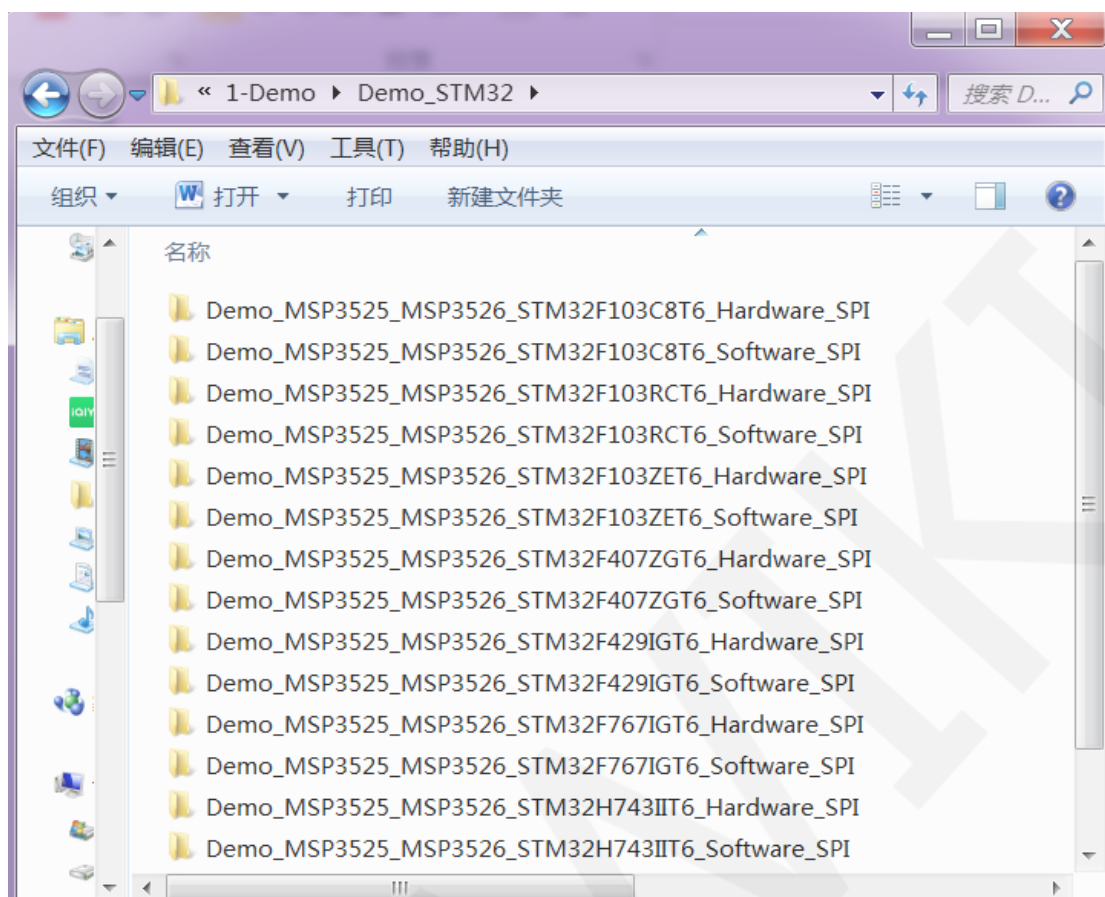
« 1-Demo ▸ Demo_STM32 ▸

搜索 D...

文件(F) 编辑(E) 查看(V) 工具(T) 帮助(H)

组织 ▾ 打开 ▾ 打印 新建文件夹

名称

Demo_MSP3525_MSP3526_STM32F103C8T6_Hardware_SPI
Demo_MSP3525_MSP3526_STM32F103C8T6_Software_SPI
Demo_MSP3525_MSP3526_STM32F103RCT6_Hardware_SPI
Demo_MSP3525_MSP3526_STM32F103RCT6_Software_SPI
Demo_MSP3525_MSP3526_STM32F103ZET6_Hardware_SPI
Demo_MSP3525_MSP3526_STM32F103ZET6_Software_SPI
Demo_MSP3525_MSP3526_STM32F407ZGT6_Hardware_SPI
Demo_MSP3525_MSP3526_STM32F407ZGT6_Software_SPI
Demo_MSP3525_MSP3526_STM32F429IGT6_Hardware_SPI
Demo_MSP3525_MSP3526_STM32F429IGT6_Software_SPI
Demo_MSP3525_MSP3526_STM32F767IGT6_Hardware_SPI
Demo_MSP3525_MSP3526_STM32F767IGT6_Software_SPI
Demo_MSP3525_MSP3526_STM32H743IIT6_Hardware_SPI
Demo_MSP3525_MSP3526_STM32H743IIT6_Software_SPI